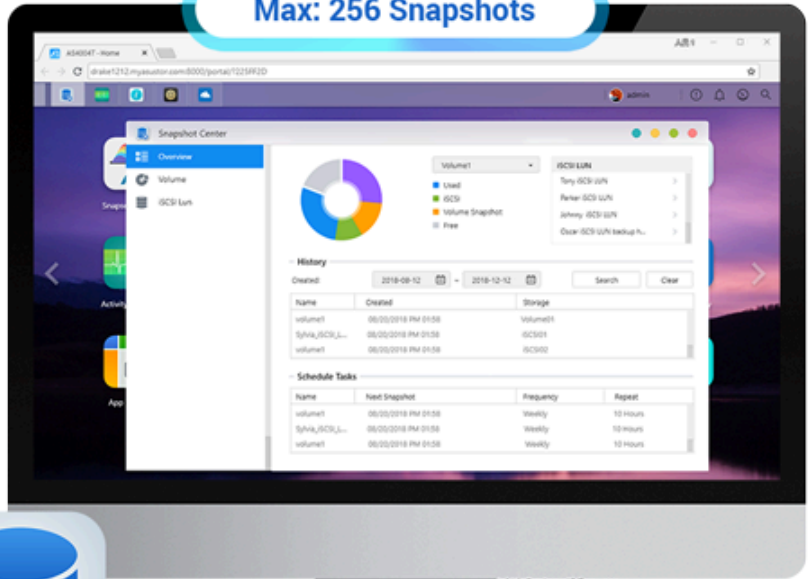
Max: 256 Snapshots

AS4004T - Home

drake1212.myasustor.com:8000/portal/1225FF2D

admin

Snapshot Center

Overview

Volume

iSCSI Lun

Volume1

Used

iSCSI

Volume Snapshot

Free

iSCSI LUN

Tony iSCSI LUN

Parker iSCSI LUN

Johnny iSCSI LUN

Oscar iSCSI LUN backup h...

History

Created: 2018-08-12 ~ 2018-12-12 Search Clear

| Name | Created | Storage |
|---|---|---|
| volume1 | 08/20/2018 PM 01:58 | Volume01 |
| Sylvia_iSCSI_L... | 08/20/2018 PM 01:58 | iSCSI01 |
| volume1 | 08/20/2018 PM 01:58 | iSCSI02 |

Schedule Tasks

| Name | Next Snapshot | Frequency | Repeat |
|---|---|---|---|
| volume1 | 08/20/2018 PM 01:58 | Weekly | 10 Hours |
| Sylvia_iSCSI_L... | 08/20/2018 PM 01:58 | Weekly | 10 Hours |
| volume1 | 08/20/2018 PM 01:58 | Weekly | 10 Hours |

Snaps

Activity

App